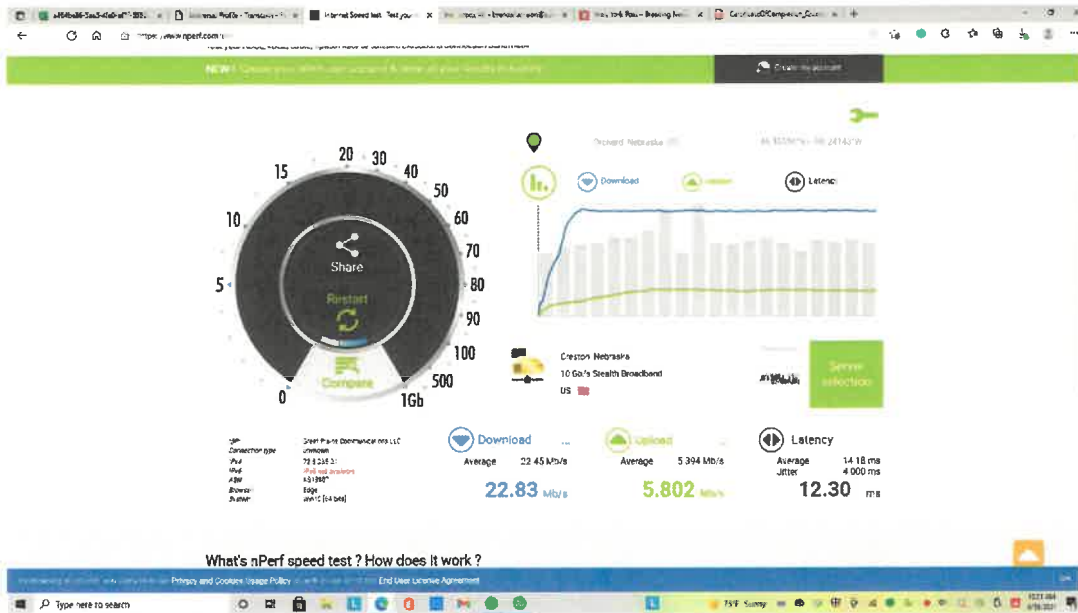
Internet Speed test. Test your
https://www.nperf.com

NEW! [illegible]

Create my account

Orchard Nebraska

Download

Upload

Latency

15 20 30 40 50 60 70 80 90 100 500 1Gb 10 5 0

Share

Restart

Compare

Creston Nebraska
10 Gb/s Stealth Broadband
US

Server selection

ISP Great Plains Communications LLC
Connection type Unknown
IPv4 72.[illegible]
IPv6 IPv6 not available
ASN AS13807
Browser Edge
System Win10 (64 bits)

Download
Average 22.45 Mb/s
22.83 Mb/s

Upload
Average 5.394 Mb/s
5.802 Mb/s

Latency
Average 14.18 ms
Jitter 4.000 ms
12.30 ms

What's nPerf speed test ? How does it work ?

Privacy and Cookies Usage Policy
End User License Agreement

Type here to search

75°F Sunny